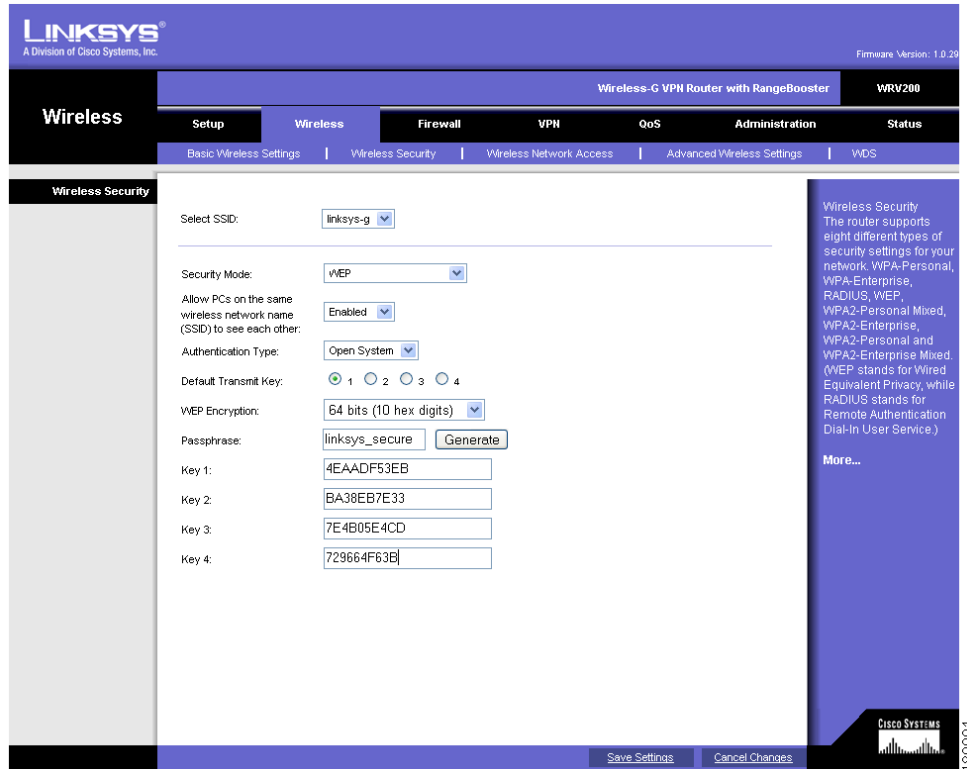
LINKSYS®
A Division of Cisco Systems, Inc.

Firmware Version: 1.0.29

Wireless-G VPN Router with RangeBooster | WRV200

Wireless

Setup | Wireless | Firewall | VPN | QoS | Administration | Status

Basic Wireless Settings | Wireless Security | Wireless Network Access | Advanced Wireless Settings | WDS

Wireless Security

Select SSID: linksys-g

Security Mode: WEP

Allow PCs on the same wireless network name (SSID) to see each other: Enabled

Authentication Type: Open System

Default Transmit Key: 1 2 3 4

WEP Encryption: 64 bits (10 hex digits)

Passphrase: linksys_secure Generate

Key 1: 4EAADF53EB

Key 2: BA38EB7E33

Key 3: 7E4B05E4CD

Key 4: 729664F63B

Wireless Security
The router supports eight different types of security settings for your network. WPA-Personal, WPA-Enterprise, RADIUS, WEP, WPA2-Personal Mixed, WPA2-Enterprise, WPA2-Personal and WPA2-Enterprise Mixed. (WEP stands for Wired Equivalent Privacy, while RADIUS stands for Remote Authentication Dial-In User Service.)

More...

CISCO SYSTEMS

Save Settings | Cancel Changes

190091